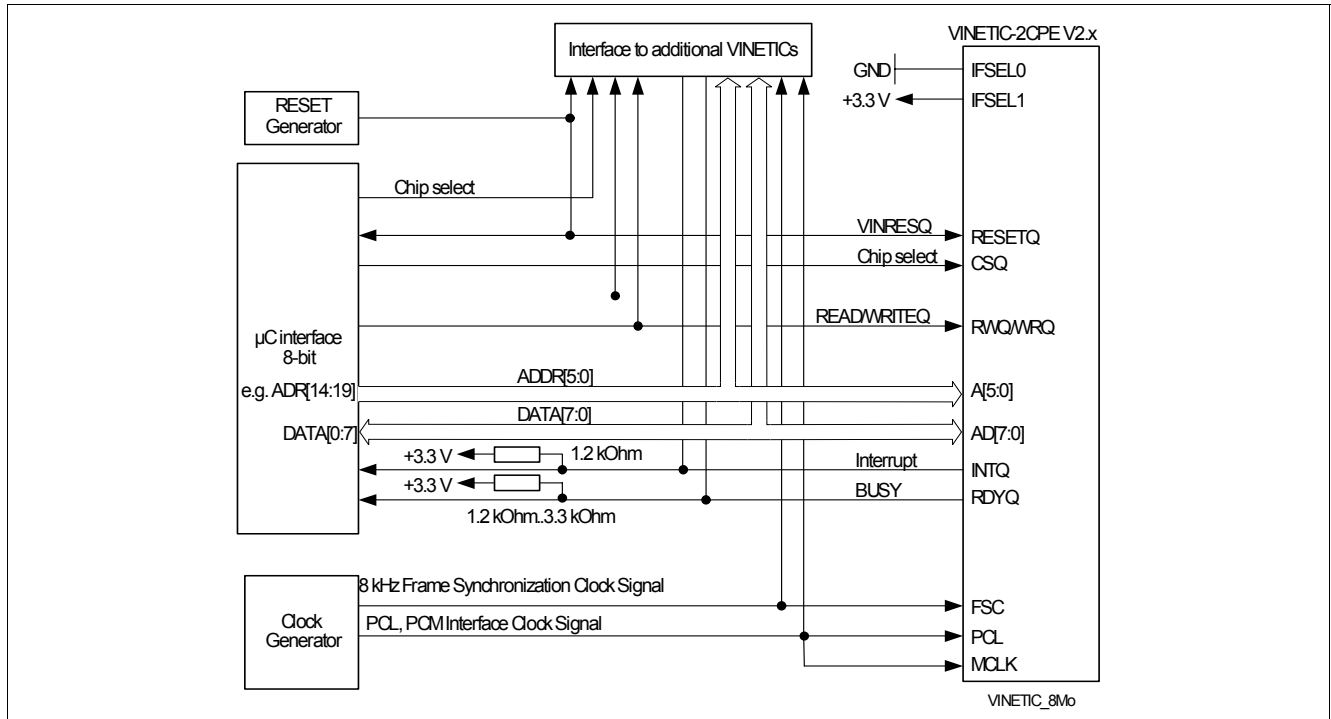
Interface to additional VINETICs

VINETIC-2CPE V2.x

GND

IFSEL0

+3.3 V

IFSEL1

RESET Generator

Chip select

VINRESQ

RESETQ

Chip select

CSQ

READ/WRITEQ

RWQ/WRQ

µC interface 8-bit

e.g. ADR[14:19]

ADDR[5:0]

A[5:0]

DATA[7:0]

DATA[0:7]

AD[7:0]

+3.3 V

1.2 kOhm

Interrupt

INTQ

+3.3 V

BUSY

RDYQ

1.2 kOhm..3.3 kOhm

8 kHz Frame Synchronization Clock Signal

Clock Generator

PCL, PCM Interface Clock Signal

FSC

PCL

MCLK

VINETIC_8Mo